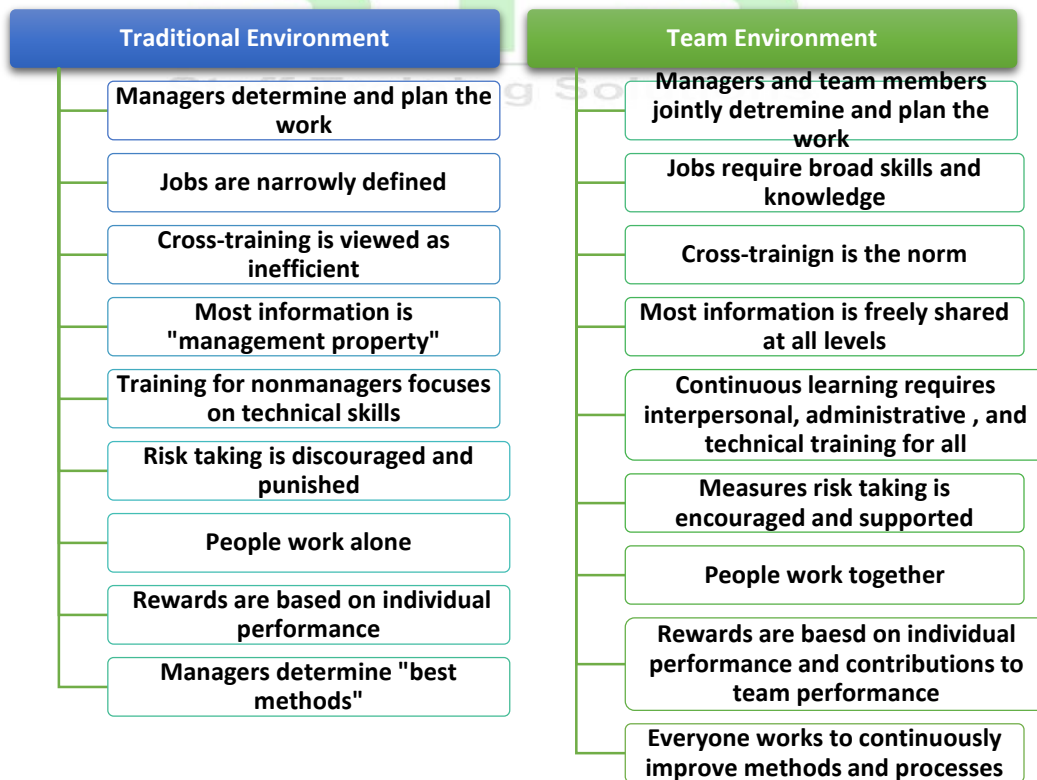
Traditional Environment

Managers determine and plan the work

Jobs are narrowly defined

Cross-training is viewed as inefficient

Most information is "management property"

Training for nonmanagers focuses on technical skills

Risk taking is discouraged and punished

People work alone

Rewards are based on individual performance

Managers determine "best methods"

Team Environment

Managers and team members jointly detremine and plan the work

Jobs require broad skills and knowledge

Cross-trainign is the norm

Most information is freely shared at all levels

Continuous learning requires interpersonal, administrative , and technical training for all

Measures risk taking is encouraged and supported

People work together

Rewards are baesd on individual performance and contributions to team performance

Everyone works to continuously improve methods and processes